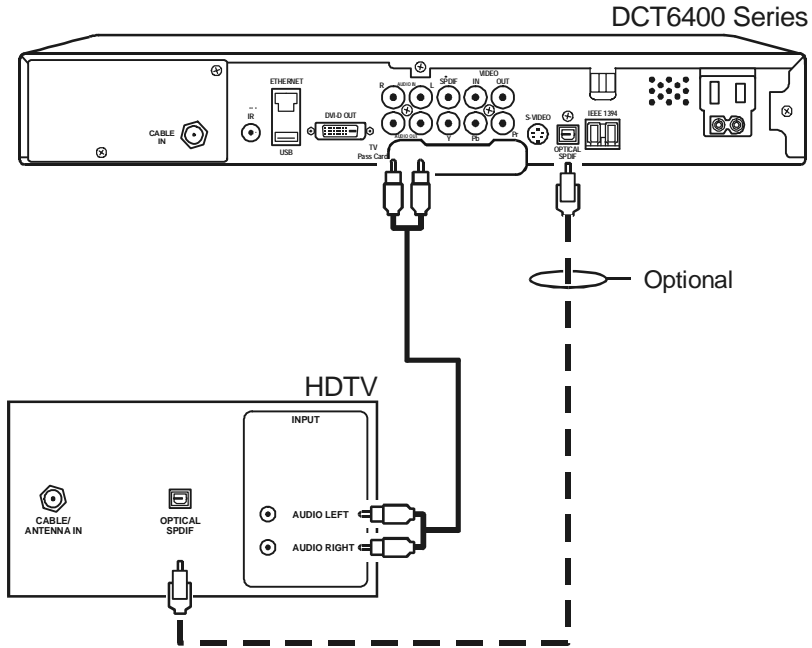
DCT6400 Series

CABLE IN

IR

ETHERNET

USB

DVI-D OUT

R

AUDIO R

L

SPDIF

VIDEO

IN

OUT

AUDIO OUT

Y

Pb

Pr

TV Pass Card

S-VIDEO

OPTICAL SPDIF

IEEE 1394

Optional

HDTV

INPUT

CABLE/ ANTENNA IN

OPTICAL SPDIF

AUDIO LEFT

AUDIO RIGHT